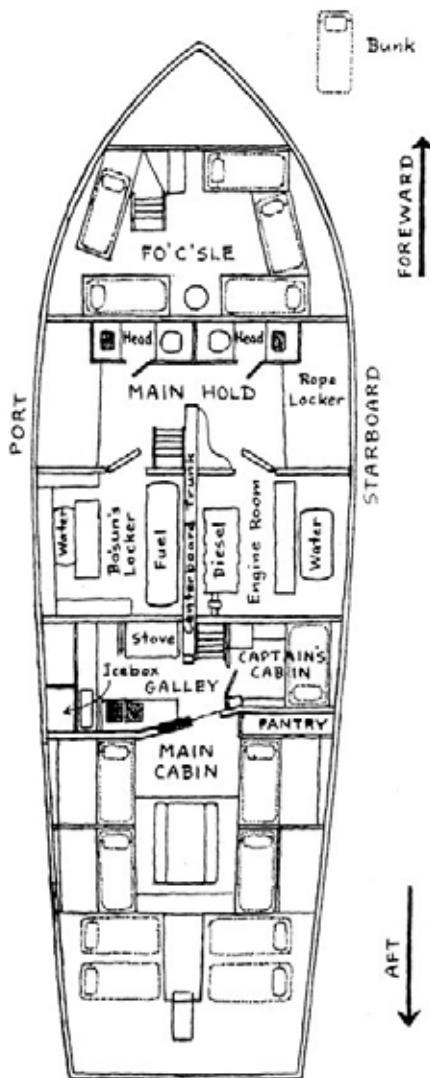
Bunk

FOREWARD

FO'C'SLE

Head

Head

MAIN HOLD

Rope Locker

PORT

STARBOARD

Water

Bosun's Locker

Fuel

Centerboard Trunk

Diesel

Engine Room

Water

Stove

Icebox

GALLEY

CAPTAIN'S CABIN

PANTRY

MAIN CABIN

AFT